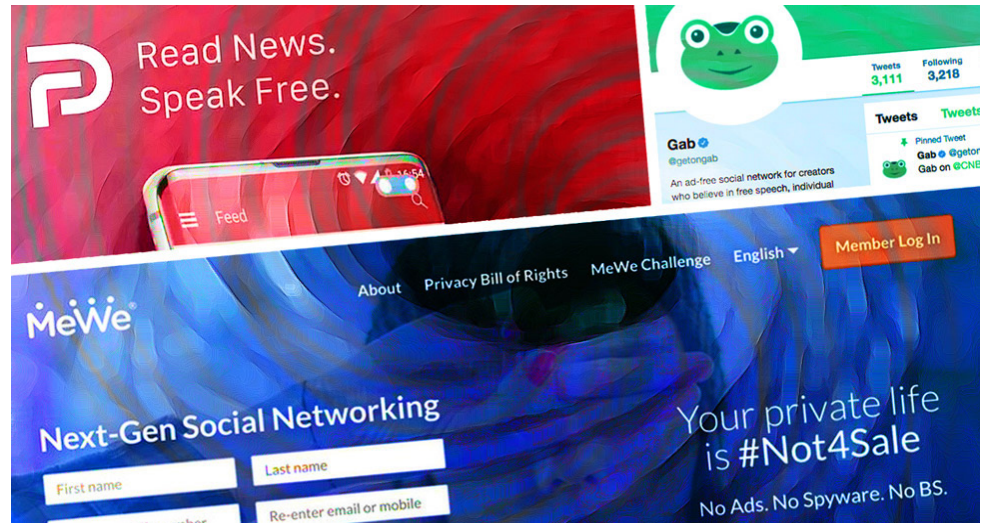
Read News.
Speak Free.

16:54
Feed

Tweets
3,111
Following
3,218

Tweets
Tweets

Gab
@getongab
An ad-free social network for creators who believe in free speech, individual

Pinned Tweet
Gab @geton
Gab on @CNB

MeWe
About
Privacy Bill of Rights
MeWe Challenge
English
Member Log In

Next-Gen Social Networking
First name
Last name
Re-enter email or mobile

Your private life is #Not4Sale
No Ads. No Spyware. No BS.